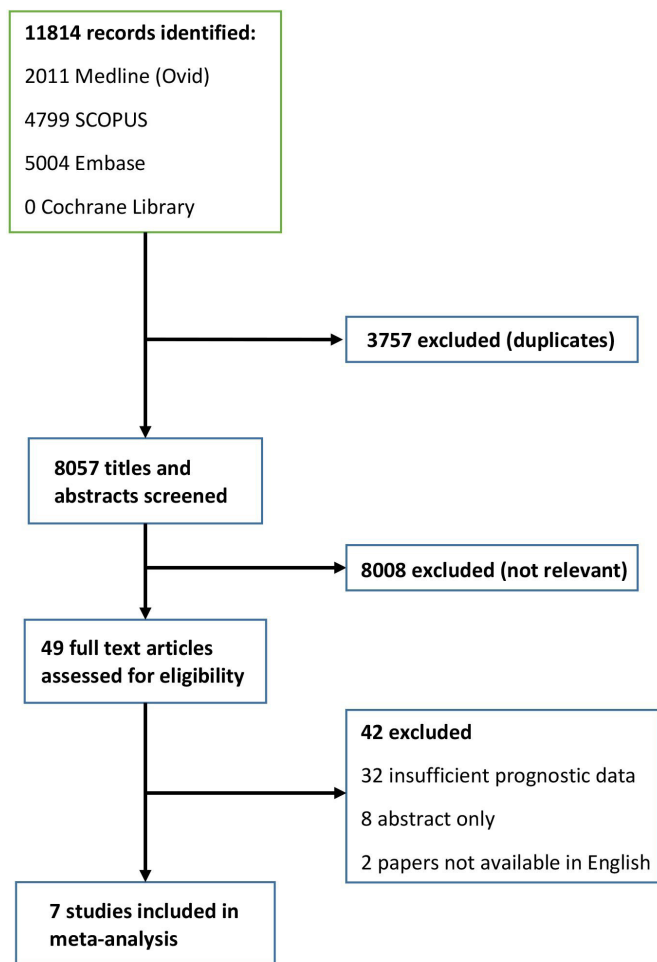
11814 records identified:

2011 Medline (Ovid)

4799 SCOPUS

5004 Embase

0 Cochrane Library

3757 excluded (duplicates)

8057 titles and abstracts screened

8008 excluded (not relevant)

49 full text articles assessed for eligibility

42 excluded

32 insufficient prognostic data

8 abstract only

2 papers not available in English

7 studies included in meta-analysis